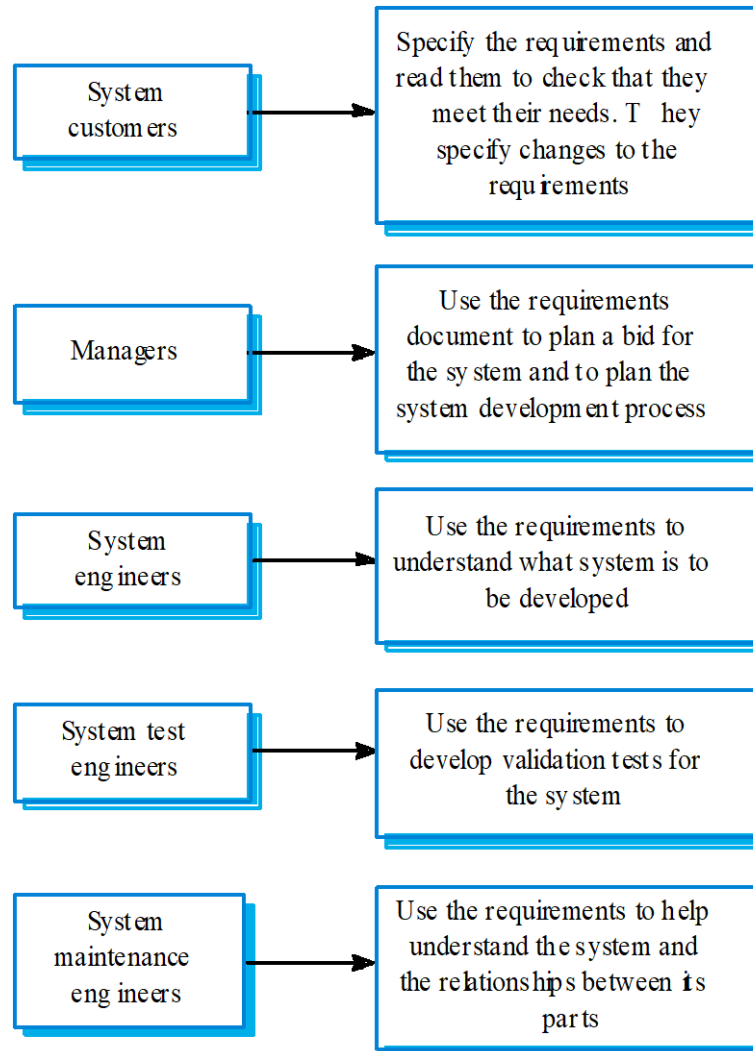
System customers

Specify the requirements and read them to check that they meet their needs. They specify changes to the requirements

Managers

Use the requirements document to plan a bid for the system and to plan the system development process

System engineers

Use the requirements to understand what system is to be developed

System test engineers

Use the requirements to develop validation tests for the system

System maintenance engineers

Use the requirements to help understand the system and the relationships between its parts